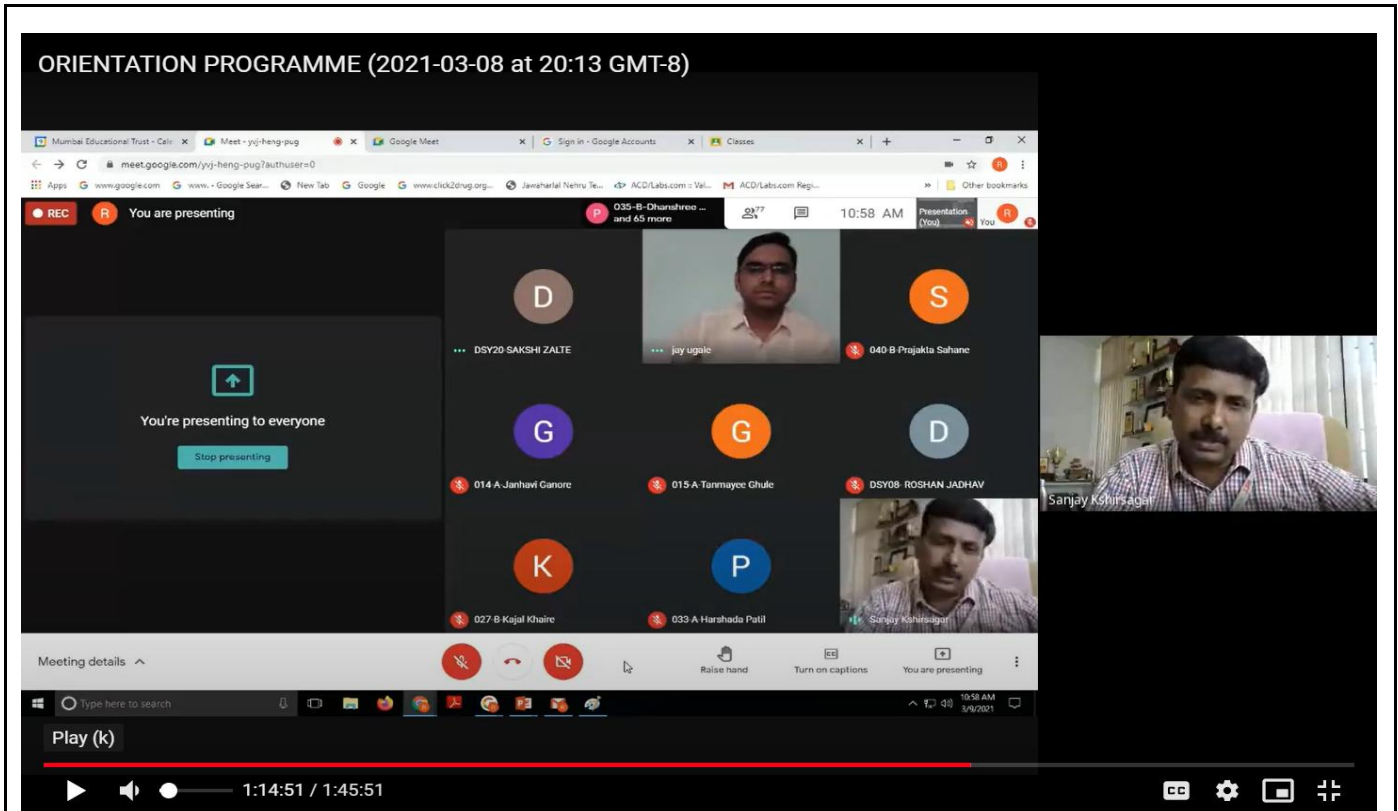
ORIENTATION PROGRAMME (2021-03-08 at 20:13 GMT-8)

Mumbai Educational Trust - Cale ×
Meet - yvj-heng-pug ×
Google Meet ×
Sign in - Google Accounts ×
Classes ×
+

meet.google.com/yvj-heng-pug?authuser=0

Apps
www.google.com
www. - Google Sear...
New Tab
Google
www.click2drug.org...
Jawaharlal Nehru Te...
ACD/Labs.com :: Val...
ACD/Labs.com Regi...
Other bookmarks

REC
You are presenting
035-B-Dhanshree ... and 65 more
77
10:58 AM
Presentation (You)
You

You're presenting to everyone
Stop presenting

D
DSY20-SAKSHI ZALTE
jay ugale
S
040-B-Prajakta Sahane
G
014-A-Janhavi Ganore
G
015-A-Tanmayee Ghule
D
DSY08- ROSHAN JADHAV
K
027-B-Kajal Khaire
P
033-A-Harshada Patil
Sanjay Kshirsagar

Sanjay Kshirsagar

Meeting details
Raise hand
Turn on captions
You are presenting

Type here to search
10:58 AM
3/9/2021

Play (k)
1:14:51 / 1:45:51